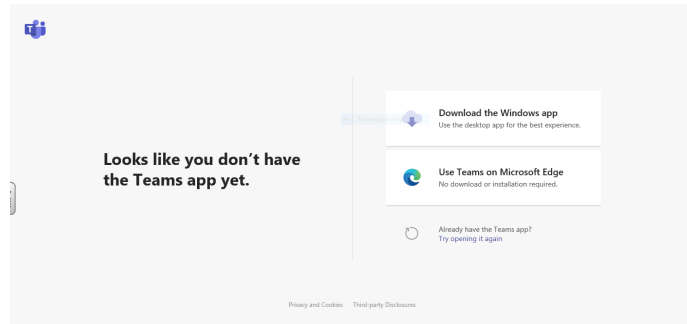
Looks like you don't have the Teams app yet.

Download the Windows app
Use the desktop app for the best experience.

Use Teams on Microsoft Edge
No download or installation required.

Already have the Teams app?
Try opening it again

Privacy and Cookies Third-party Disclosures